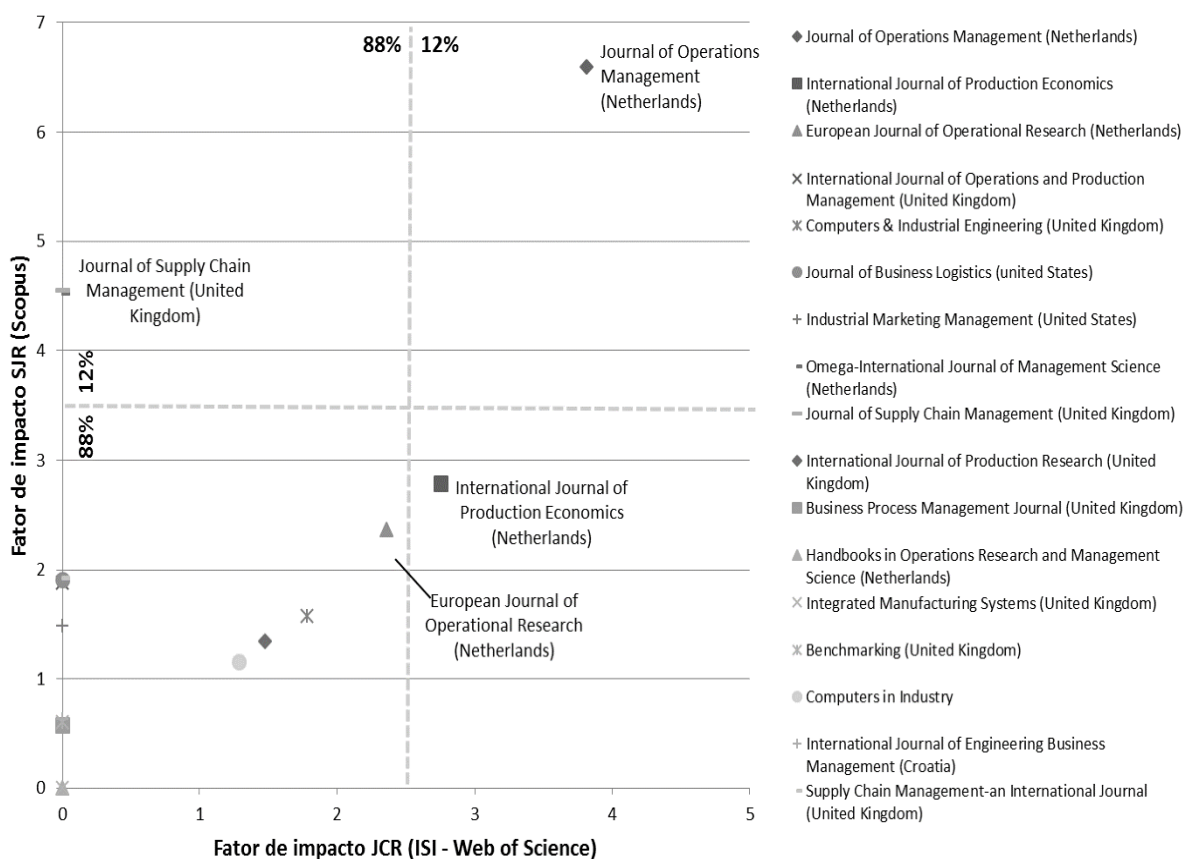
7
6
5
4
3
2
1
0

88% 12%

Journal of Operations Management (Netherlands)

Journal of Supply Chain Management (United Kingdom)

12%
88%

International Journal of Production Economics (Netherlands)

European Journal of Operational Research (Netherlands)

0 1 2 3 4 5

Fator de impacto SJR (Scopus)

Fator de impacto JCR (ISI - Web of Science)

◆ Journal of Operations Management (Netherlands)
■ International Journal of Production Economics (Netherlands)
▲ European Journal of Operational Research (Netherlands)
× International Journal of Operations and Production Management (United Kingdom)
✳ Computers & Industrial Engineering (United Kingdom)
● Journal of Business Logistics (united States)
+ Industrial Marketing Management (United States)
- Omega-International Journal of Management Science (Netherlands)
— Journal of Supply Chain Management (United Kingdom)
◆ International Journal of Production Research (United Kingdom)
■ Business Process Management Journal (United Kingdom)
▲ Handbooks in Operations Research and Management Science (Netherlands)
× Integrated Manufacturing Systems (United Kingdom)
✳ Benchmarking (United Kingdom)
● Computers in Industry
+ International Journal of Engineering Business Management (Croatia)
- Supply Chain Management-an International Journal (United Kingdom)